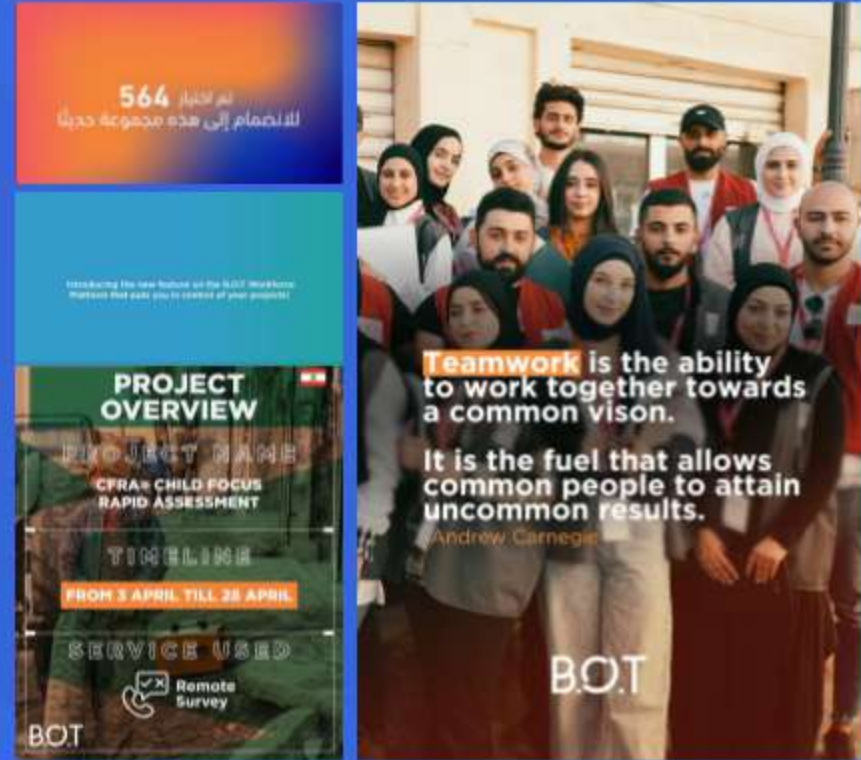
564 تم اختيار
للانضمام إلى هذه مجموعة حديثاً

Introducing the new feature on the B.O.T Workforce Platform that puts you in control of your projects!

PROJECT OVERVIEW

PROJECT NAME

CFRA- CHILD FOCUS RAPID ASSESSMENT

TIMELINE

FROM 3 APRIL TILL 28 APRIL

SERVICE USED

Remote Survey

B.O.T

Teamwork is the ability to work together towards a common vison.

It is the fuel that allows common people to attain uncommon results.

Andrew Carnegie

B.O.T